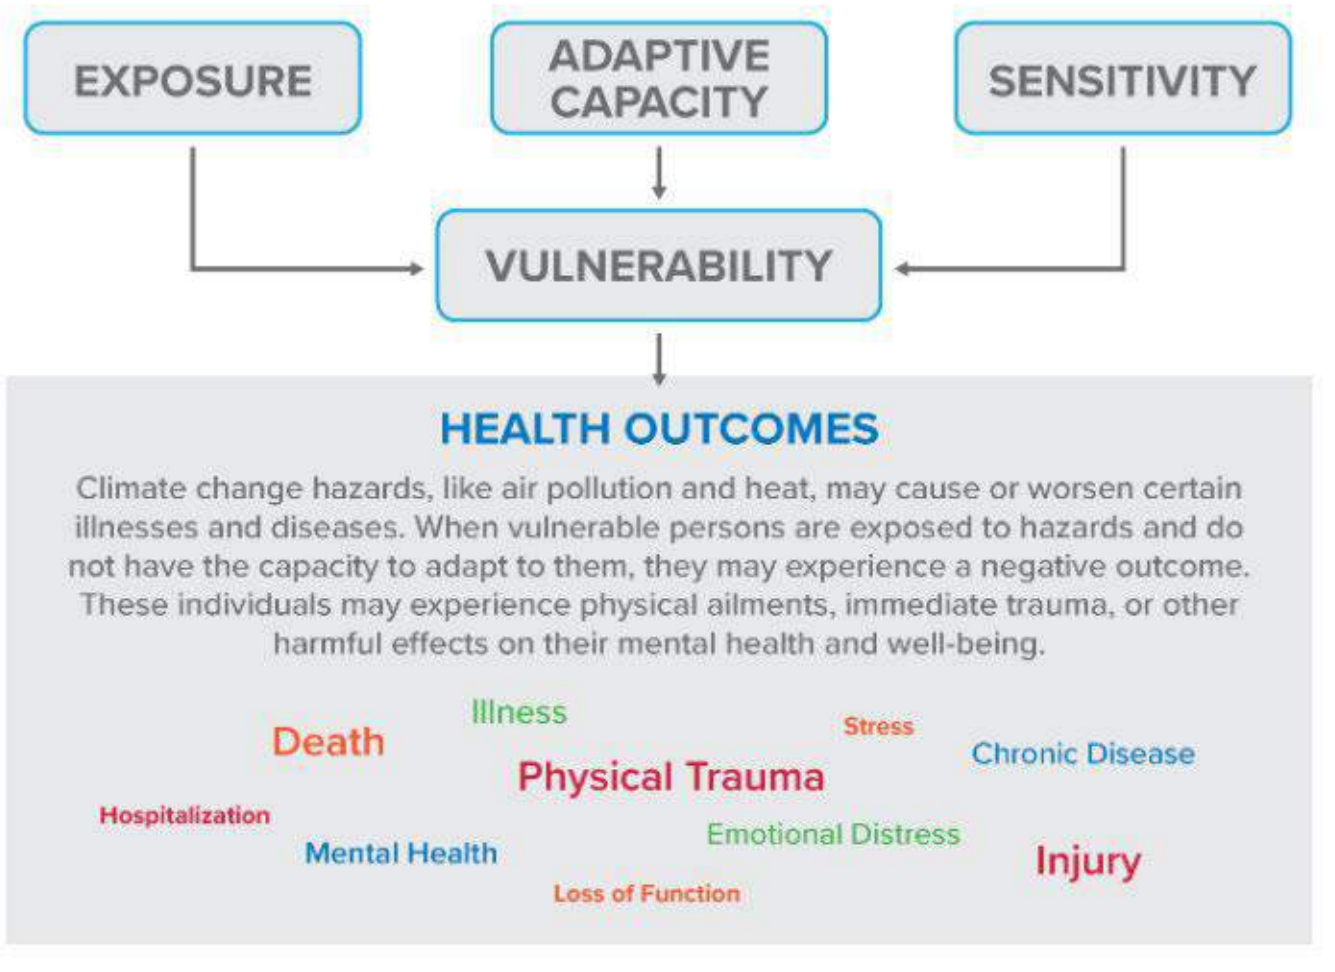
EXPOSURE

ADAPTIVE CAPACITY

SENSITIVITY

VULNERABILITY

HEALTH OUTCOMES

Climate change hazards, like air pollution and heat, may cause or worsen certain illnesses and diseases. When vulnerable persons are exposed to hazards and do not have the capacity to adapt to them, they may experience a negative outcome. These individuals may experience physical ailments, immediate trauma, or other harmful effects on their mental health and well-being.

Illness
Death
Stress
Chronic Disease
Physical Trauma
Hospitalization
Mental Health
Emotional Distress
Injury
Loss of Function